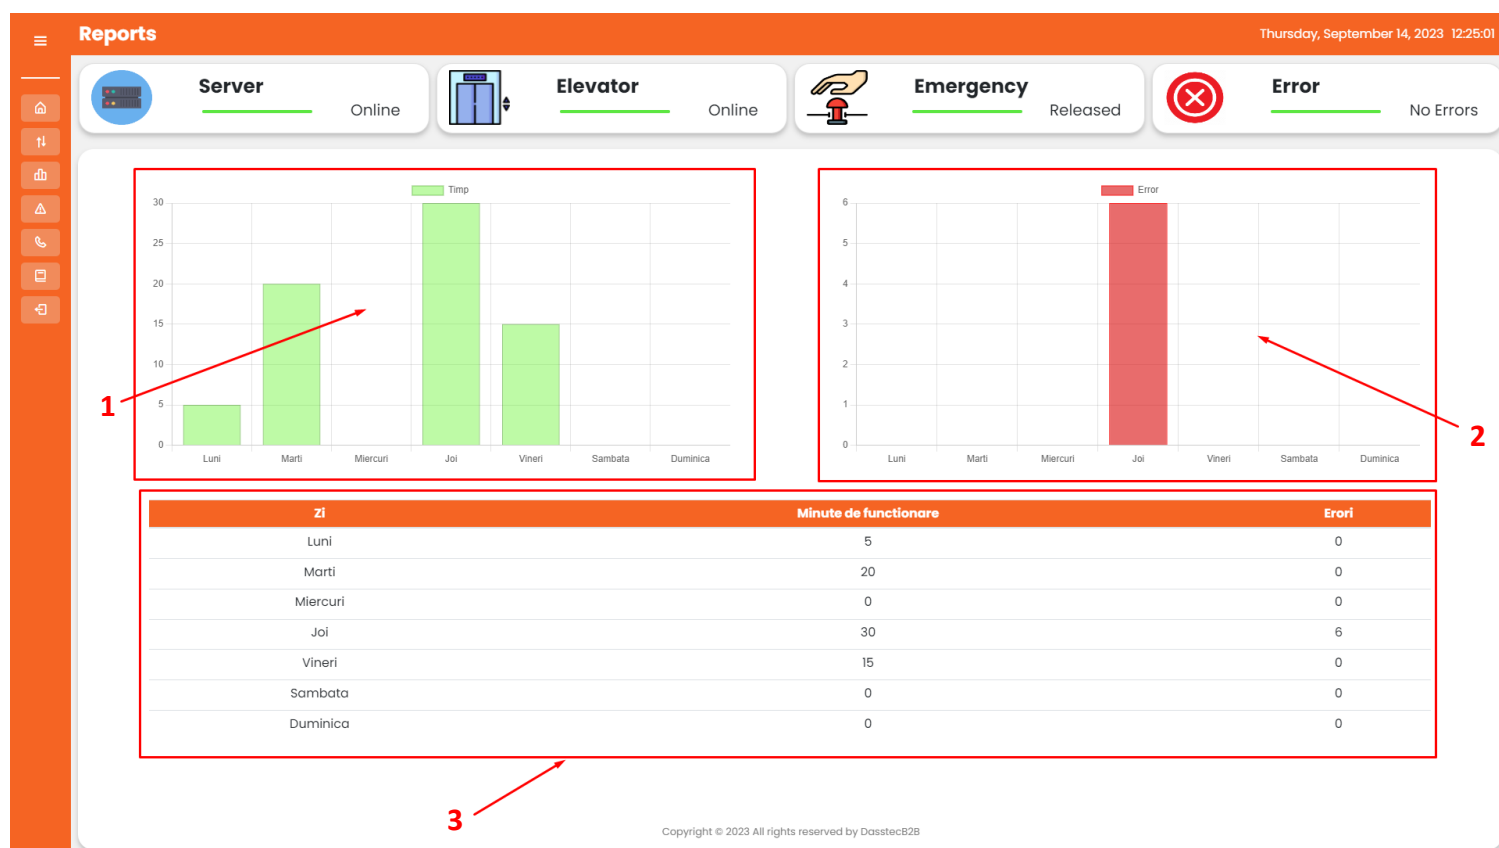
Reports

Thursday, September 14, 2023 12:25:01

Server
Online

Elevator
Online

Emergency
Released

Error
No Errors

Timp

30
25
20
15
10
5
0

Luni Marti Miercuri Joi Vineri Sambata Duminica

1

Error

6
5
4
3
2
1
0

Luni Marti Miercuri Joi Vineri Sambata Duminica

2

| Zi | Minute de functionare | Erori |
|---|---|---|
| Luni | 5 | 0 |
| Marti | 20 | 0 |
| Miercuri | 0 | 0 |
| Joi | 30 | 6 |
| Vineri | 15 | 0 |
| Sambata | 0 | 0 |
| Duminica | 0 | 0 |

3

Copyright © 2023 All rights reserved by DasstecB2B